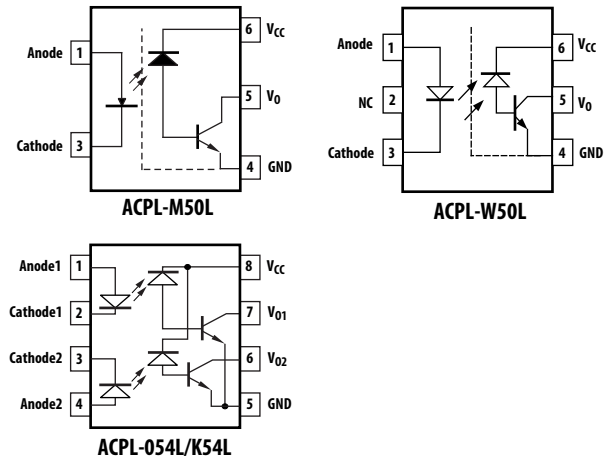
Anode 1
Cathode 3
6 $V_{CC}$
5 $V_O$
4 GND
ACPL-M50L

Anode 1
NC 2
Cathode 3
6 $V_{CC}$
5 $V_O$
4 GND
ACPL-W50L

Anode1 1
Cathode1 2
Cathode2 3
Anode2 4
8 $V_{CC}$
7 $V_{O1}$
6 $V_{O2}$
5 GND
ACPL-054L/K54L